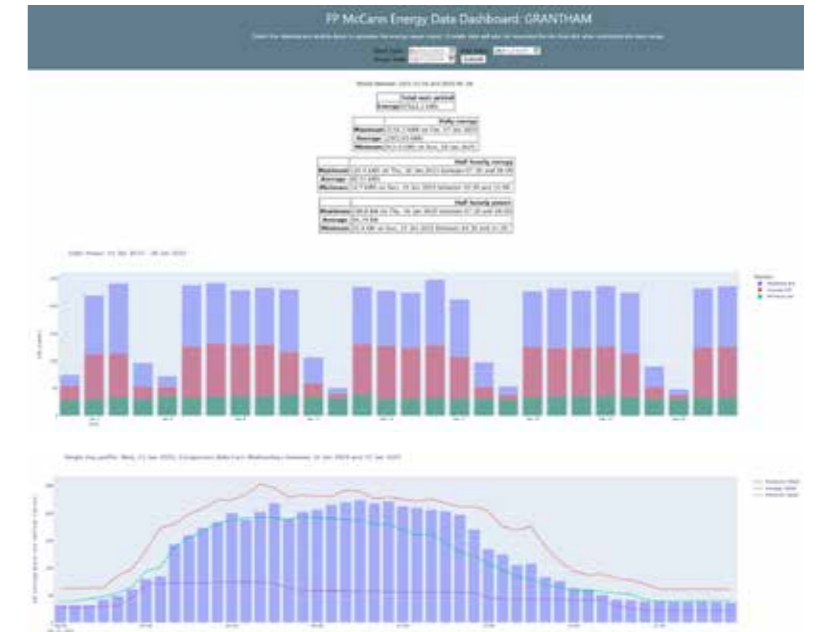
FP McCann Energy Data Dashboard: GRANTHAM

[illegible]

Start Date: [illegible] End Date: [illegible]
Finish Date: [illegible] Submit

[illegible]

| | Total over period |
|---|---|
| Energy | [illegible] |

| | Daily energy |
|---|---|
| Maximum | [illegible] |
| Average | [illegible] |
| Minimum | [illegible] |

| | Half hourly energy |
|---|---|
| Maximum | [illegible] |
| Average | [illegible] |
| Minimum | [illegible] |

| | Half hourly power |
|---|---|
| Maximum | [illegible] |
| Average | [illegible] |
| Minimum | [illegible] |

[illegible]

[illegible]

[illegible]